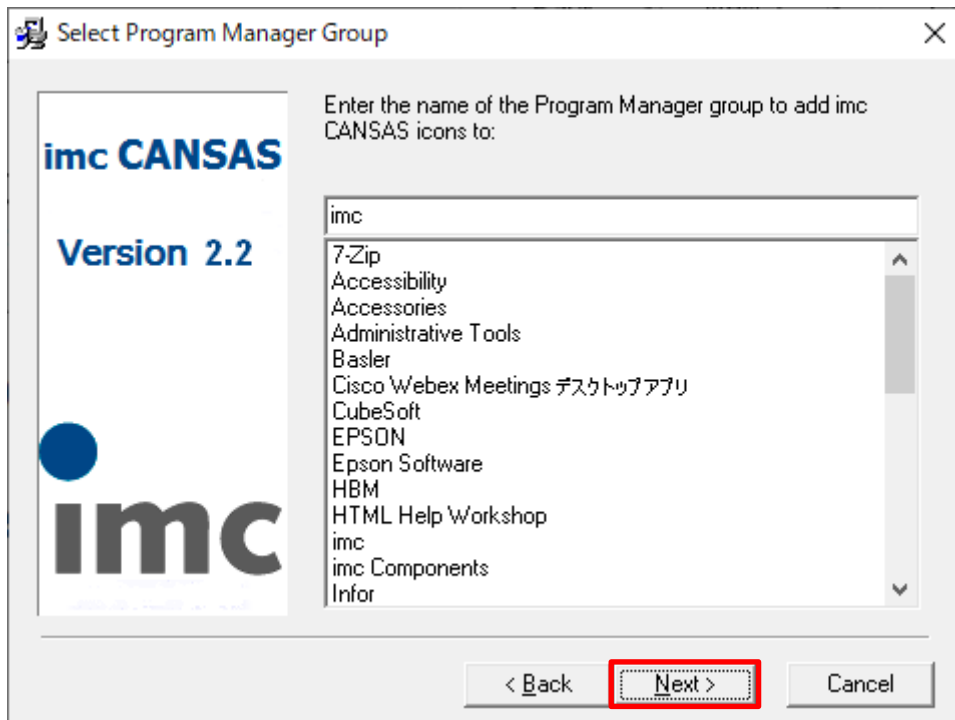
Select Program Manager Group

imc CANSAS

Version 2.2

imc

Enter the name of the Program Manager group to add imc CANSAS icons to:

imc

7-Zip
Accessibility
Accessories
Administrative Tools
Basler
Cisco Webex Meetings デスクトップアプリ
CubeSoft
EPSON
Epson Software
HBM
HTML Help Workshop
imc
imc Components
Infor

< Back
Next >
Cancel